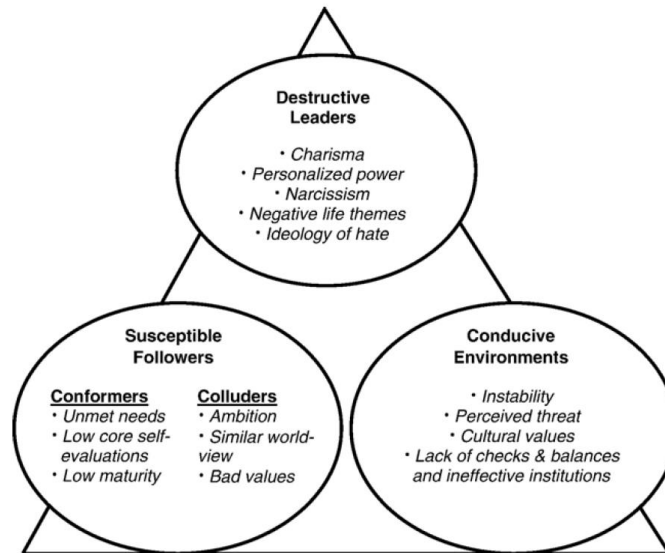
Destructive Leaders

• Charisma
• Personalized power
• Narcissism
• Negative life themes
• Ideology of hate

Susceptible Followers

Conformers
• Unmet needs
• Low core self-evaluations
• Low maturity

Colluders
• Ambition
• Similar world-view
• Bad values

Conducive Environments

• Instability
• Perceived threat
• Cultural values
• Lack of checks & balances and ineffective institutions